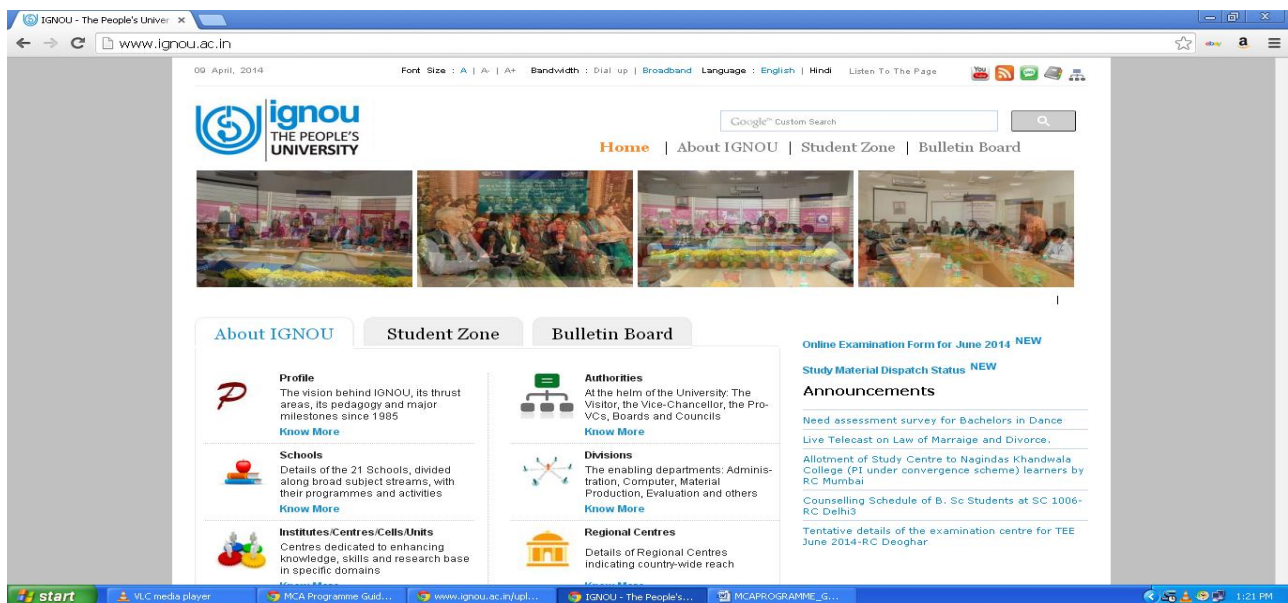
IGNOU - The People's Univer ×

www.ignou.ac.in

09 April, 2014

Font Size : A | A- | A+ Bandwidth : Dial up | Broadband Language : English | Hindi Listen To The Page

ignou THE PEOPLE'S UNIVERSITY

Google™ Custom Search

Home | About IGNOU | Student Zone | Bulletin Board

About IGNOU | Student Zone | Bulletin Board

Profile
The vision behind IGNOU, its thrust areas, its pedagogy and major milestones since 1985
Know More

Authorities
At the helm of the University: The Visitor, the Vice-Chancellor, the Pro-VCs, Boards and Councils
Know More

Schools
Details of the 21 Schools, divided along broad subject streams, with their programmes and activities
Know More

Divisions
The enabling departments: Administration, Computer, Material Production, Evaluation and others
Know More

Institutes/Centres/Cells/Units
Centres dedicated to enhancing knowledge, skills and research base in specific domains

Regional Centres
Details of Regional Centres indicating country-wide reach

Online Examination Form for June 2014 NEW

Study Material Dispatch Status NEW

Announcements

Need assessment survey for Bachelors in Dance

Live Telecast on Law of Marraige and Divorce.

Allotment of Study Centre to Nagindas Khandwala College (PI under convergence scheme) learners by RC Mumbai

Counselling Schedule of B. Sc Students at SC 1006-RC Delhi3

Tentative details of the examination centre for TEE June 2014-RC Deoghar

start | VLC media player | MCA Programme Guid... | www.ignou.ac.in/upl... | IGNOU - The People's... | MCAPROGRAMME_G... | 1:21 PM